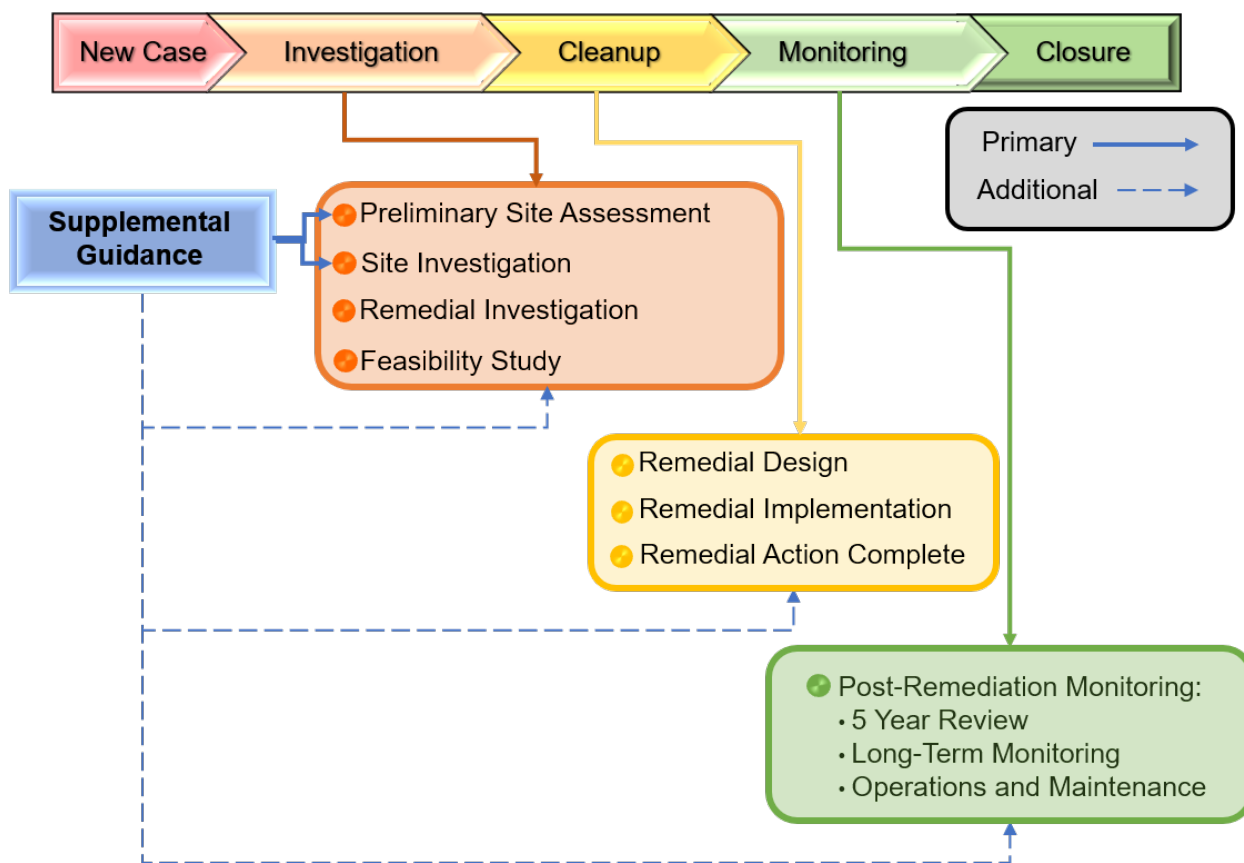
New Case Investigation Cleanup Monitoring Closure

Primary
Additional

Supplemental Guidance

Preliminary Site Assessment
Site Investigation
Remedial Investigation
Feasibility Study

Remedial Design
Remedial Implementation
Remedial Action Complete

Post-Remediation Monitoring:
• 5 Year Review
• Long-Term Monitoring
• Operations and Maintenance